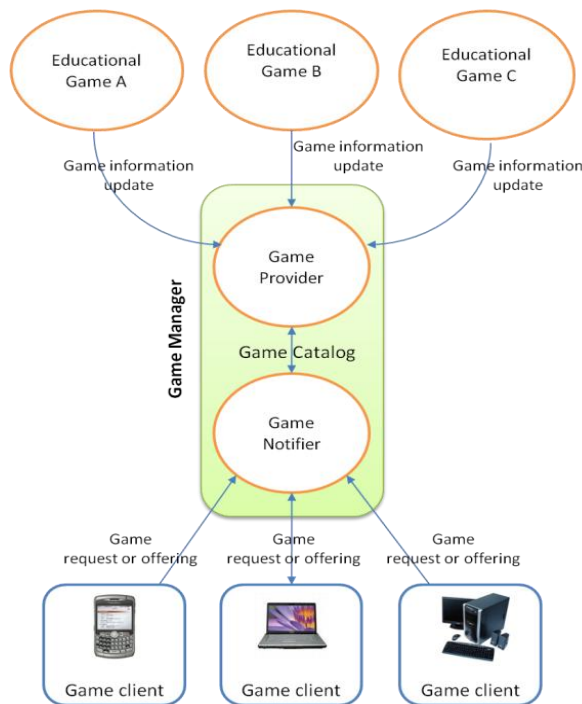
Educational Game A

Educational Game B

Educational Game C

Game information update

Game information update

Game information update

Game Manager

Game Provider

Game Catalog

Game Notifier

Game request or offering

Game request or offering

Game request or offering

Game client

Game client

Game client